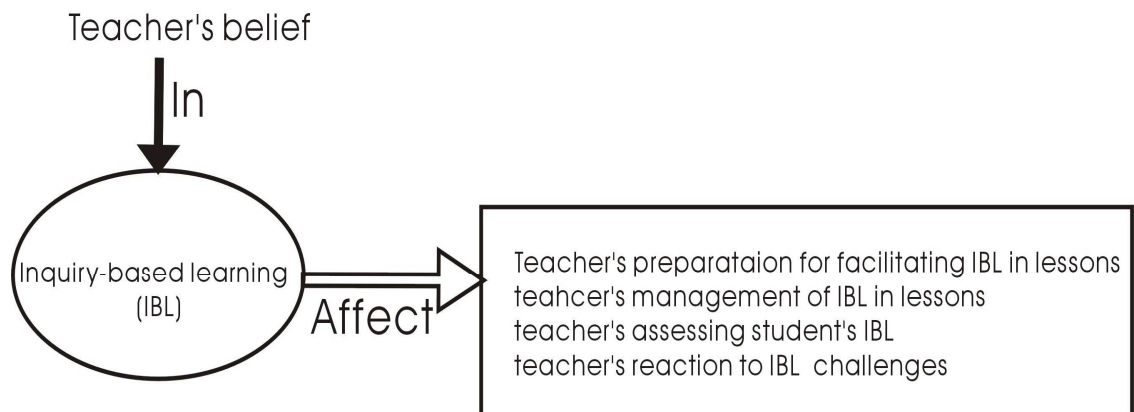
Teacher's belief

In

Inquiry-based learning (IBL)

Affect

Teacher's preparataion for facilitating IBL in lessons
teahcer's management of IBL in lessons
teacher's assessing student's IBL
teacher's reaction to IBL challenges